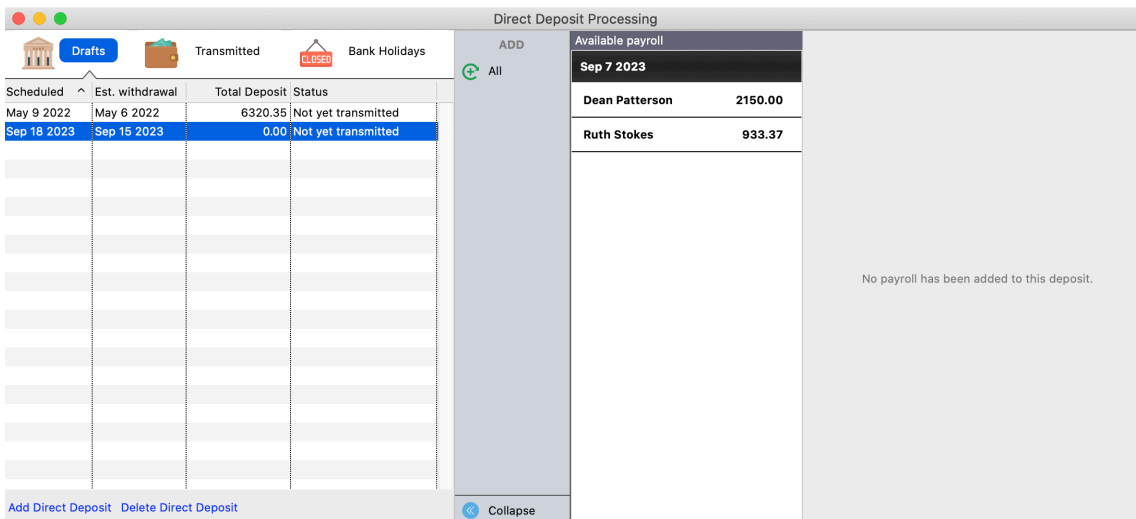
Direct Deposit Processing

Drafts Transmitted CLOSED Bank Holidays

| Scheduled ^ | Est. withdrawal | Total Deposit | Status |
|---|---|---|---|
| May 9 2022 | May 6 2022 | 6320.35 | Not yet transmitted |
| Sep 18 2023 | Sep 15 2023 | 0.00 | Not yet transmitted |

Add Direct Deposit Delete Direct Deposit

ADD

All

Collapse

Available payroll

Sep 7 2023

Dean Patterson 2150.00

Ruth Stokes 933.37

No payroll has been added to this deposit.